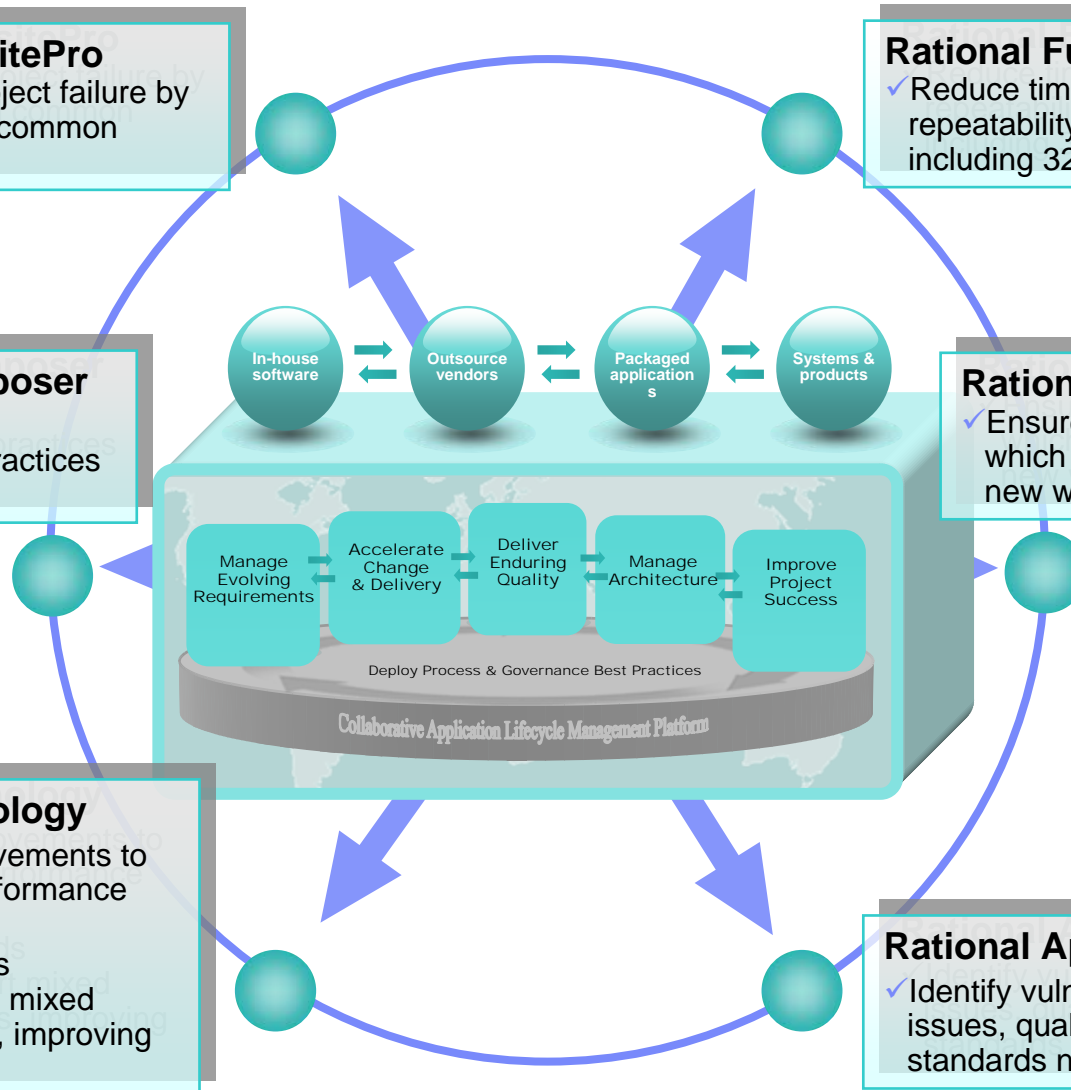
itePro
ject failure by
common

Rational Fu
✓Reduce tim
repeatability
including 32

poser
ractices

Ration
✓Ensure
which
new w

In-house software

Outsource vendors

Packaged applications

Systems & products

Manage Evolving Requirements

Accelerate Change & Delivery

Deliver Enduring Quality

Manage Architecture

Improve Project Success

Deploy Process & Governance Best Practices

Collaborative Application Lifecycle Management Platform

ology
vements to
formance
s
mixed
, improving

Rational Ap
✓Identify vuln
issues, qual
standards n